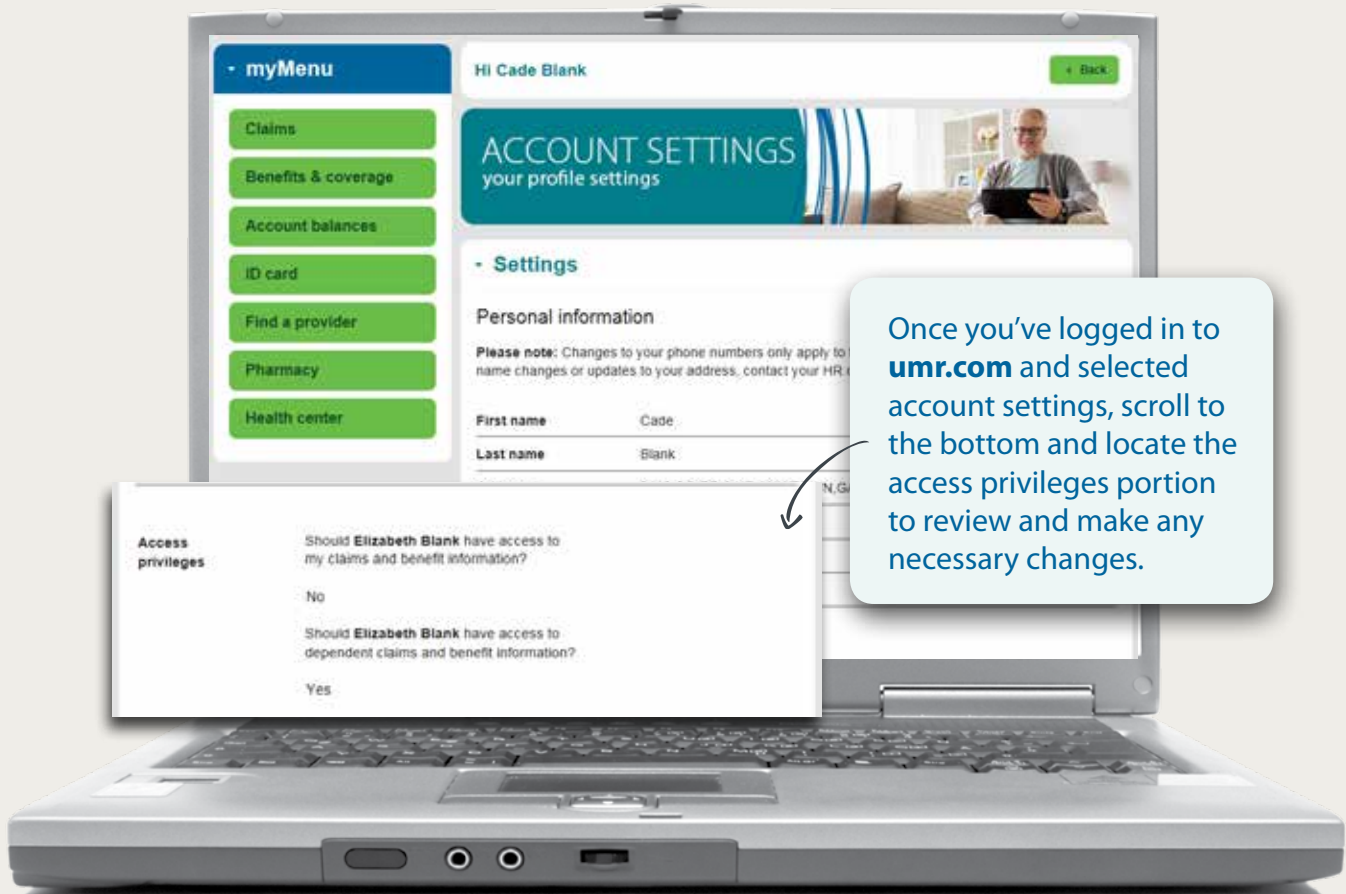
· myMenu

Claims

Benefits & coverage

Account balances

ID card

Find a provider

Pharmacy

Health center

Hi Cade Blank

< Back

ACCOUNT SETTINGS
your profile settings

· Settings

Personal information

**Please note:** Changes to your phone numbers only apply to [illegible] name changes or updates to your address, contact your HR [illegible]

| First name | Cade |
|---|---|
| Last name | Blank |

Once you've logged in to **umr.com** and selected account settings, scroll to the bottom and locate the access privileges portion to review and make any necessary changes.

Access privileges

Should **Elizabeth Blank** have access to my claims and benefit information?

No

Should **Elizabeth Blank** have access to dependent claims and benefit information?

Yes